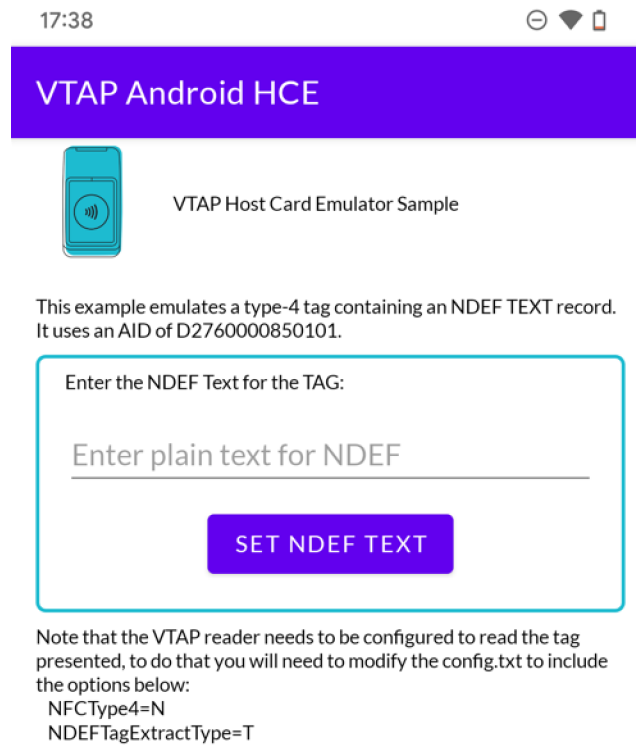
17:38

VTAP Android HCE

VTAP Host Card Emulator Sample

This example emulates a type-4 tag containing an NDEF TEXT record. It uses an AID of D2760000850101.

Enter the NDEF Text for the TAG:

Enter plain text for NDEF

SET NDEF TEXT

Note that the VTAP reader needs to be configured to read the tag presented, to do that you will need to modify the config.txt to include the options below:
NFCType4=N
NDEFTagExtractType=T